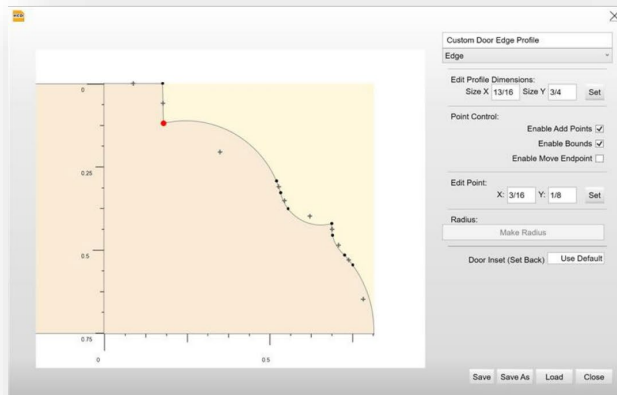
Custom Door Edge Profile

Edge

Edit Profile Dimensions:
Size X 13/16 Size Y 3/4 Set

Point Control:
Enable Add Points ☑
Enable Bounds ☑
Enable Move Endpoint ☐

Edit Point:
X: 3/16 Y: 1/8 Set

Radius:
Make Radius

Door Inset (Set Back) Use Default

0
0.25
0.5
0.75
0
0.5

Save Save As Load Close